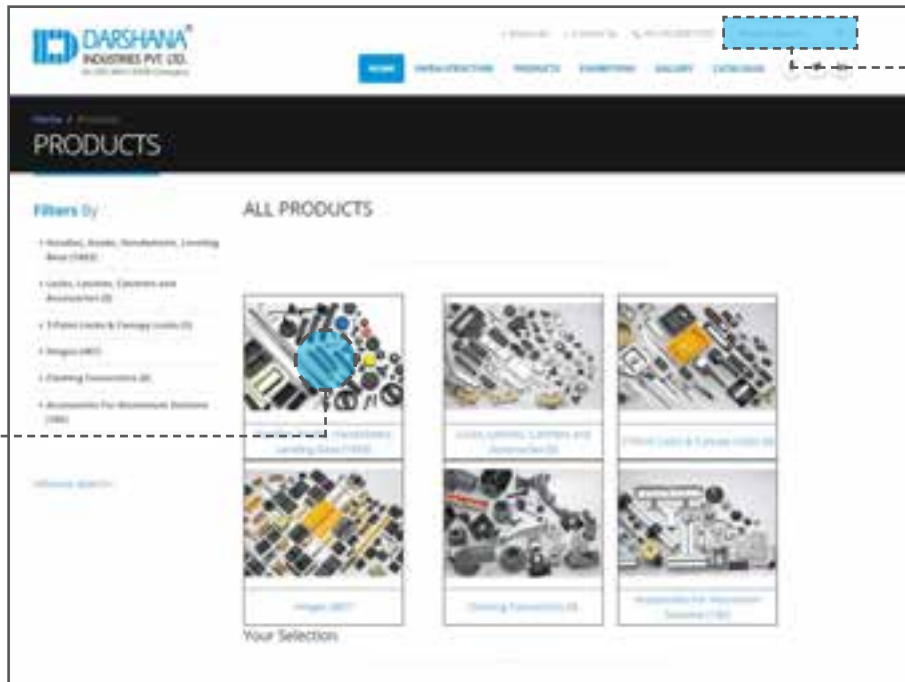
DARSHANA®
INDUSTRIES PVT. LTD.
An ISO 9001:2008 Company

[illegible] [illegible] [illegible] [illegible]

HOME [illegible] PRODUCTS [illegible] GALLERY CATALOGUE

Home / Products

PRODUCTS

Filters By

• Handles, Knobs, Handlebolts, Leveling Base (183)

• Locks, Latches, Catches and Accessories (8)

• 3 Point Locks & Canopy Locks (5)

• Hinges (40)

• Clamping Connectors (8)

• Accessories For Aluminium Sections (180)

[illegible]

ALL PRODUCTS

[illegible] Leveling Base (183)

Locks, Latches, Catches and Accessories (8)

3 Point Locks & Canopy Locks (5)

Hinges (40)

Clamping Connectors (8)

Accessories For Aluminium Sections (180)

Your Selection